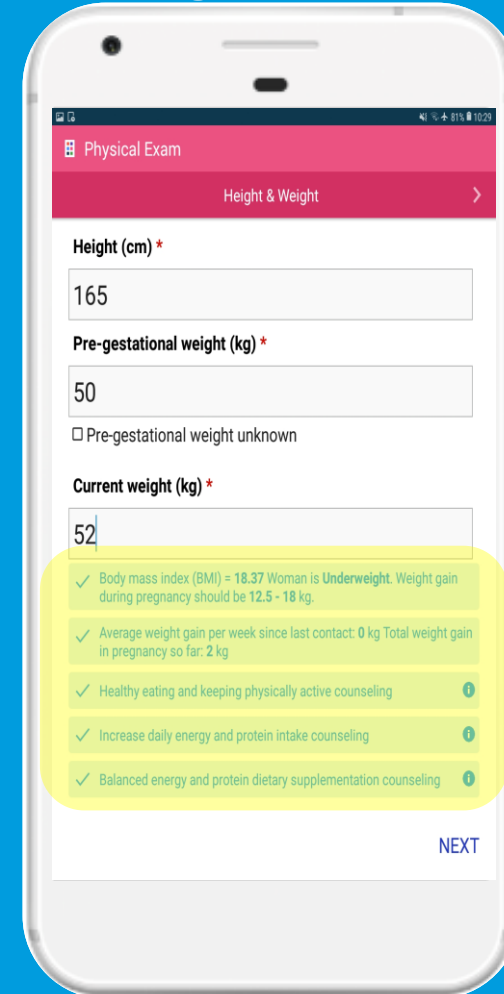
81% 10:29

Physical Exam

Height & Weight

Height (cm) *

165

Pre-gestational weight (kg) *

50

Pre-gestational weight unknown

Current weight (kg) *

52

Body mass index (BMI) = 18.37 Woman is Underweight. Weight gain during pregnancy should be 12.5 - 18 kg.

Average weight gain per week since last contact: 0 kg Total weight gain in pregnancy so far: 2 kg

Healthy eating and keeping physically active counseling

Increase daily energy and protein intake counseling

Balanced energy and protein dietary supplementation counseling

NEXT